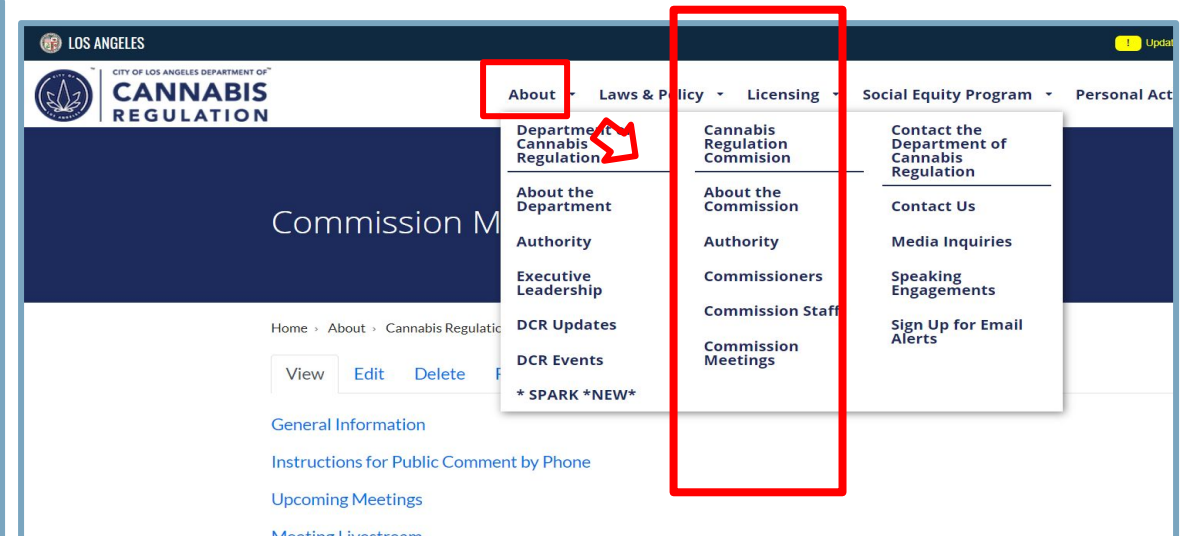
LOS ANGELES

Updat

CITY OF LOS ANGELES DEPARTMENT OF CANNABIS REGULATION

About Laws & Policy Licensing Social Equity Program Personal Act

Department of Cannabis Regulation

About the Department

Authority

Executive Leadership

DCR Updates

DCR Events

* SPARK *NEW*

Cannabis Regulation Commision

About the Commission

Authority

Commissioners

Commission Staff

Commission Meetings

Contact the Department of Cannabis Regulation

Contact Us

Media Inquiries

Speaking Engagements

Sign Up for Email Alerts

Commission M

Home › About › Cannabis Regulatio

View Edit Delete R

General Information

Instructions for Public Comment by Phone

Upcoming Meetings

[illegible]